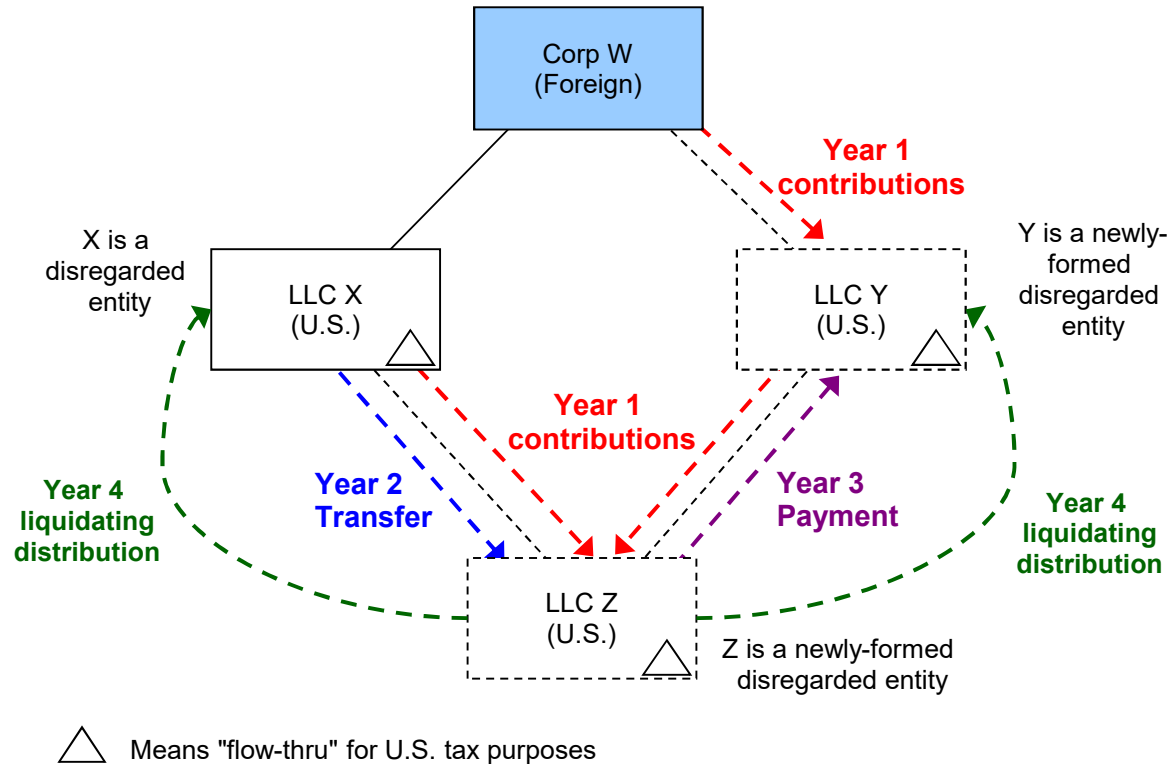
Corp W
(Foreign)

Year 1
contributions

X is a
disregarded
entity

LLC X
(U.S.)

LLC Y
(U.S.)

Y is a newly-formed
disregarded
entity

Year 1
contributions

Year 4
liquidating
distribution

Year 2
Transfer

Year 3
Payment

Year 4
liquidating
distribution

LLC Z
(U.S.)

Z is a newly-formed
disregarded entity

Means "flow-thru" for U.S. tax purposes